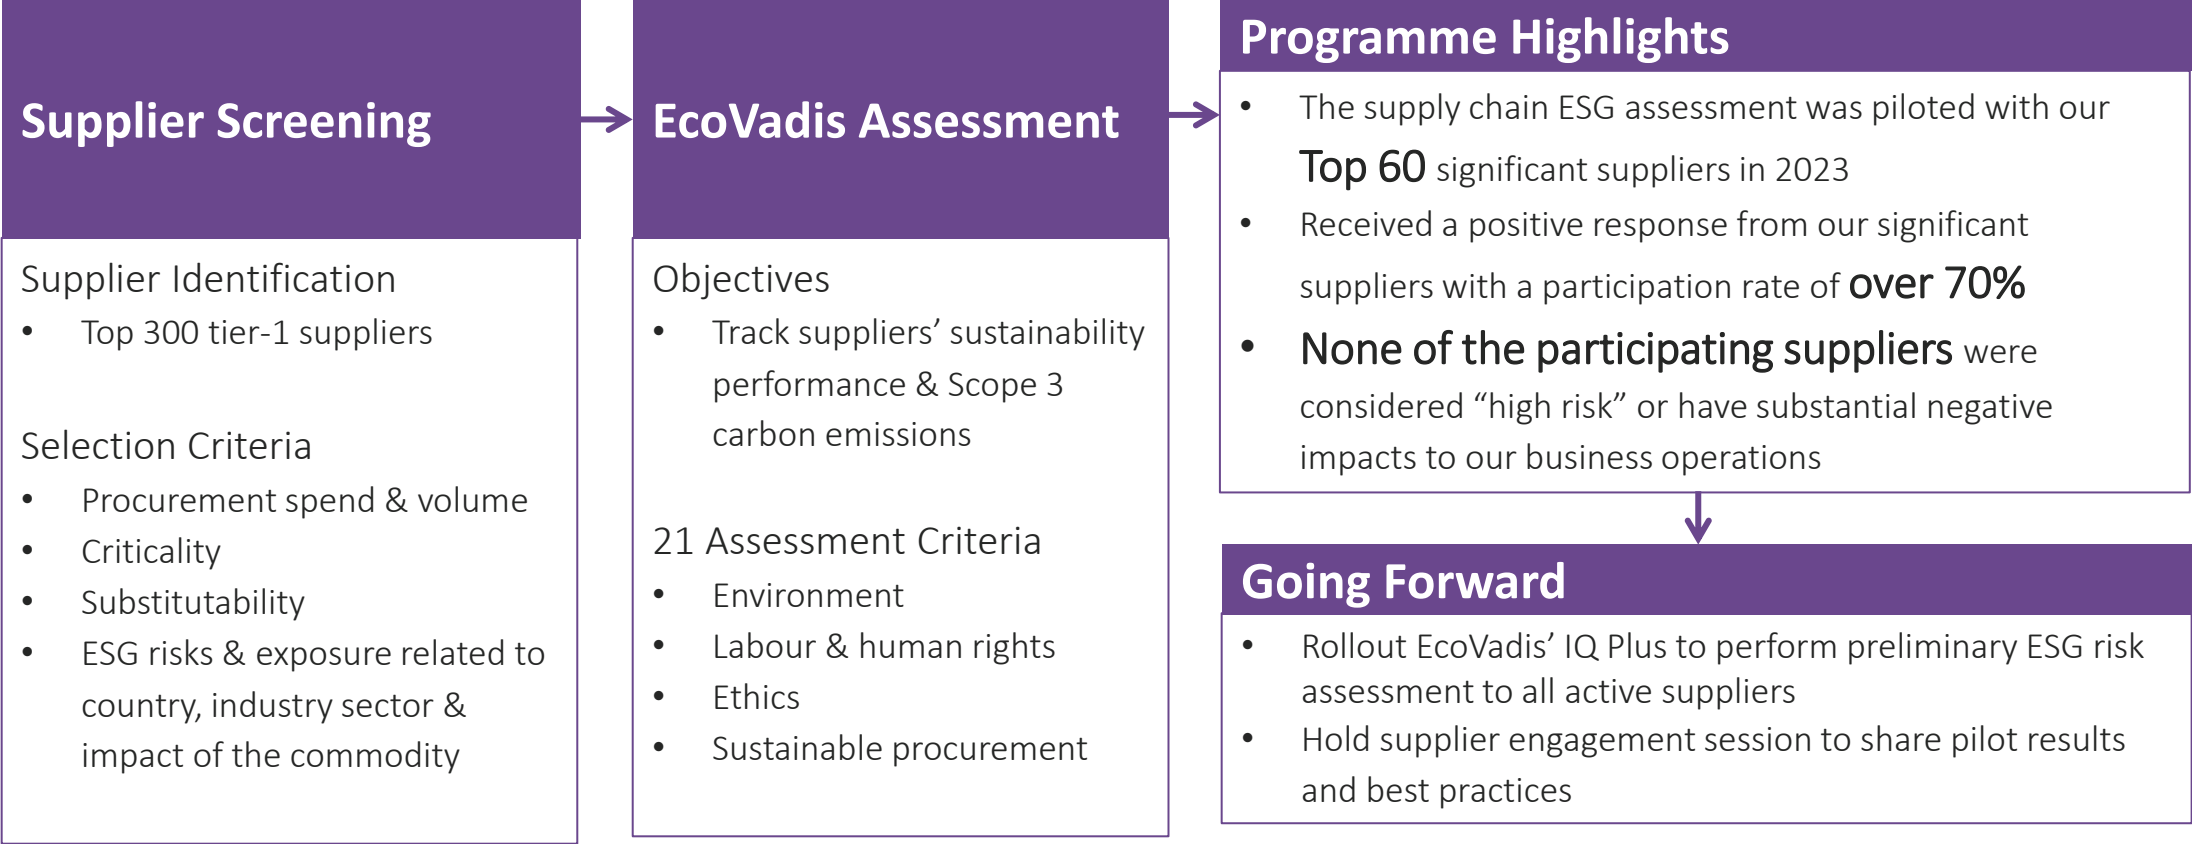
Supplier Screening

Supplier Identification

- Top 300 tier-1 suppliers

Selection Criteria

- Procurement spend & volume
- Criticality
- Substitutability
- ESG risks & exposure related to country, industry sector & impact of the commodity

EcoVadis Assessment

Objectives

- Track suppliers’ sustainability performance & Scope 3 carbon emissions

21 Assessment Criteria

- Environment
- Labour & human rights
- Ethics
- Sustainable procurement

Programme Highlights

- The supply chain ESG assessment was piloted with our Top 60 significant suppliers in 2023
- Received a positive response from our significant suppliers with a participation rate of over 70%
- None of the participating suppliers were considered “high risk” or have substantial negative impacts to our business operations

Going Forward

- Rollout EcoVadis’ IQ Plus to perform preliminary ESG risk assessment to all active suppliers
- Hold supplier engagement session to share pilot results and best practices